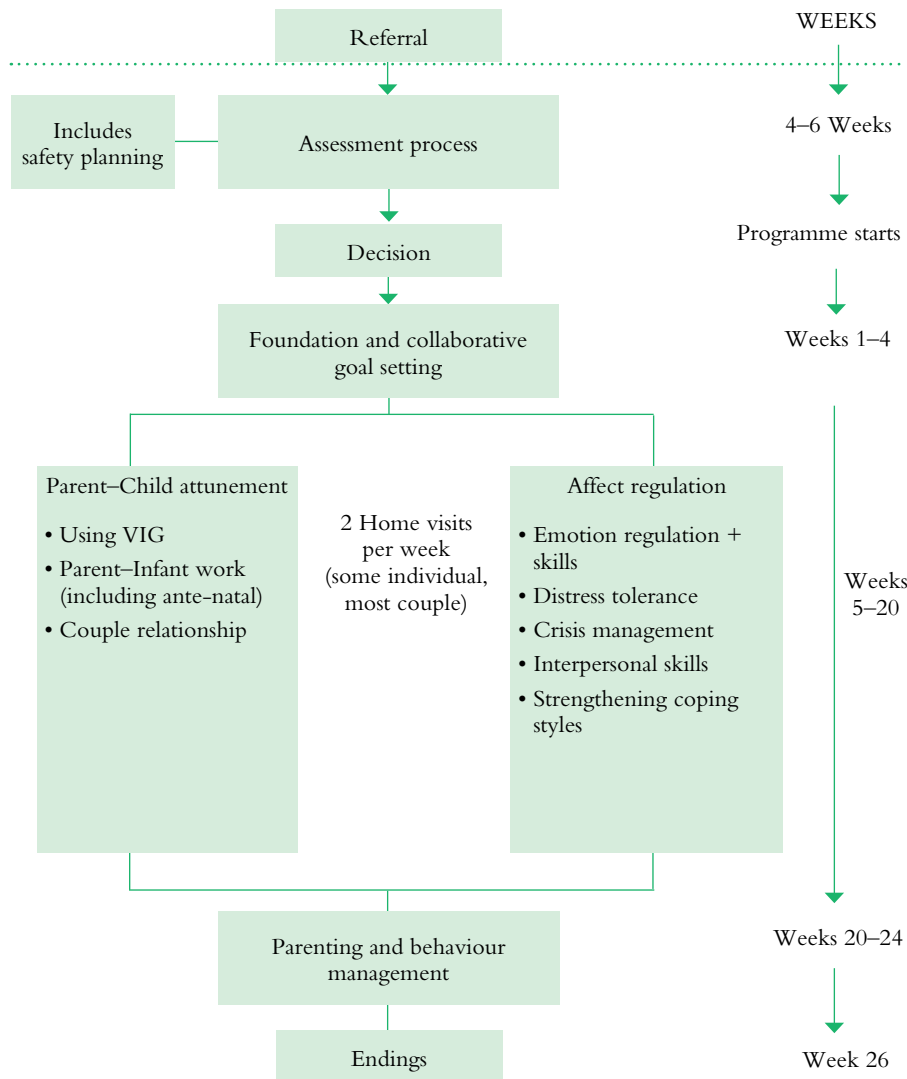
Referral

WEEKS

Includes safety planning

Assessment process

4–6 Weeks

Decision

Programme starts

Foundation and collaborative goal setting

Weeks 1–4

Parent–Child attunement

• Using VIG
• Parent–Infant work (including ante-natal)
• Couple relationship

2 Home visits per week (some individual, most couple)

Affect regulation

• Emotion regulation + skills
• Distress tolerance
• Crisis management
• Interpersonal skills
• Strengthening coping styles

Weeks 5–20

Parenting and behaviour management

Weeks 20–24

Endings

Week 26